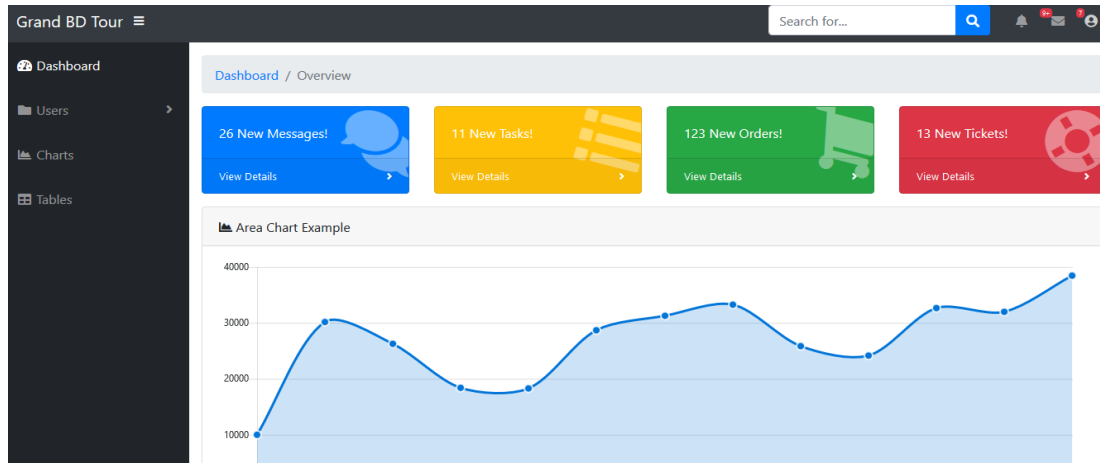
Grand BD Tour

Search for...

9+ 7

Dashboard

Users

Charts

Tables

Dashboard / Overview

26 New Messages!

View Details

11 New Tasks!

View Details

123 New Orders!

View Details

13 New Tickets!

View Details

Area Chart Example

40000

30000

20000

10000